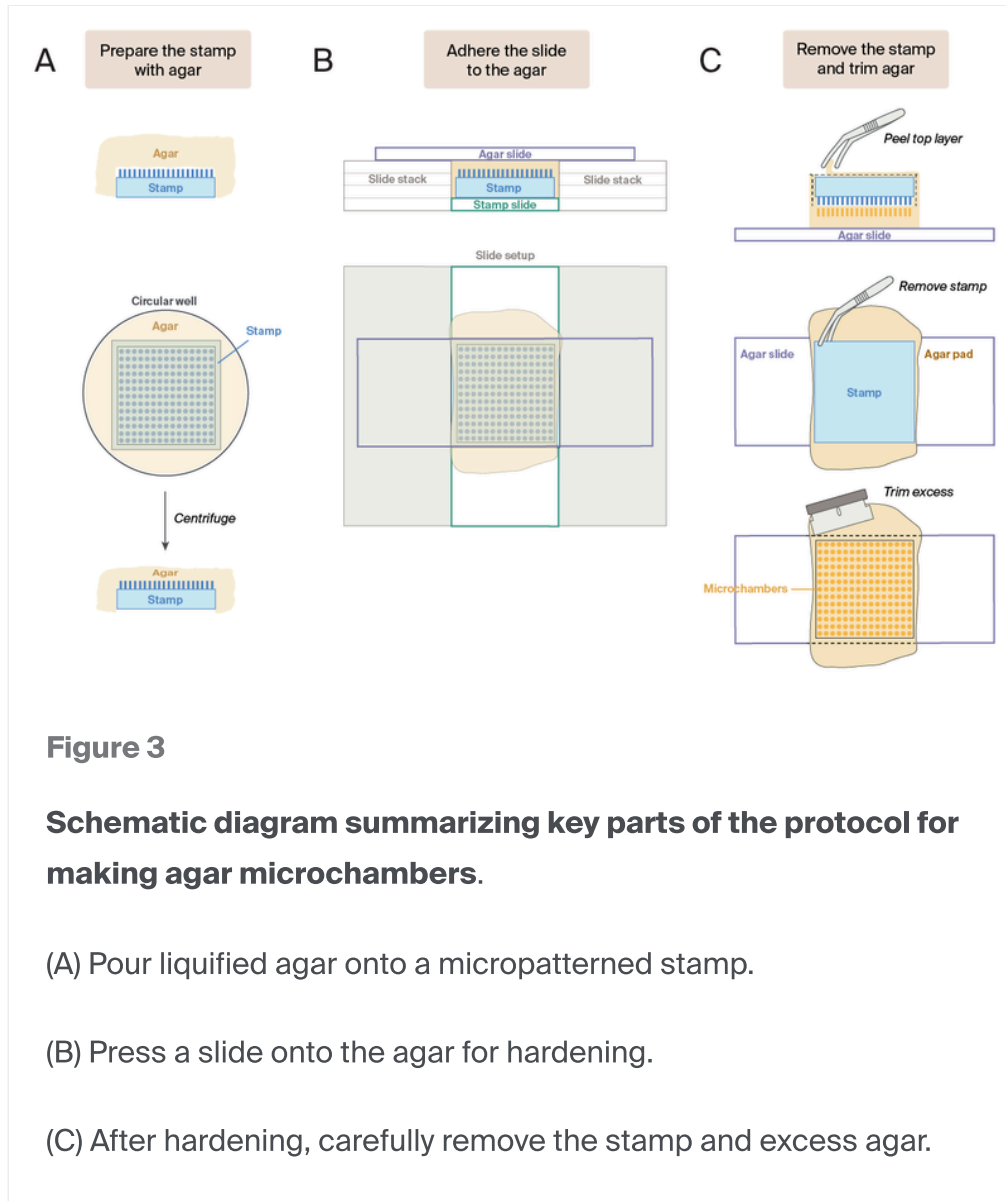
A

Prepare the stamp with agar

Agar
Stamp

Circular well
Agar
Stamp

Centrifuge

Agar
Stamp

B

Adhere the slide to the agar

Agar slide
Slide stack
Stamp
Slide stack
Stamp slide

Slide setup

C

Remove the stamp and trim agar

Peel top layer

Agar slide

Remove stamp

Agar slide
Agar pad
Stamp

Trim excess

Microchambers

Figure 3

**Schematic diagram summarizing key parts of the protocol for making agar microchambers**.

(A) Pour liquified agar onto a micropatterned stamp.

(B) Press a slide onto the agar for hardening.

(C) After hardening, carefully remove the stamp and excess agar.